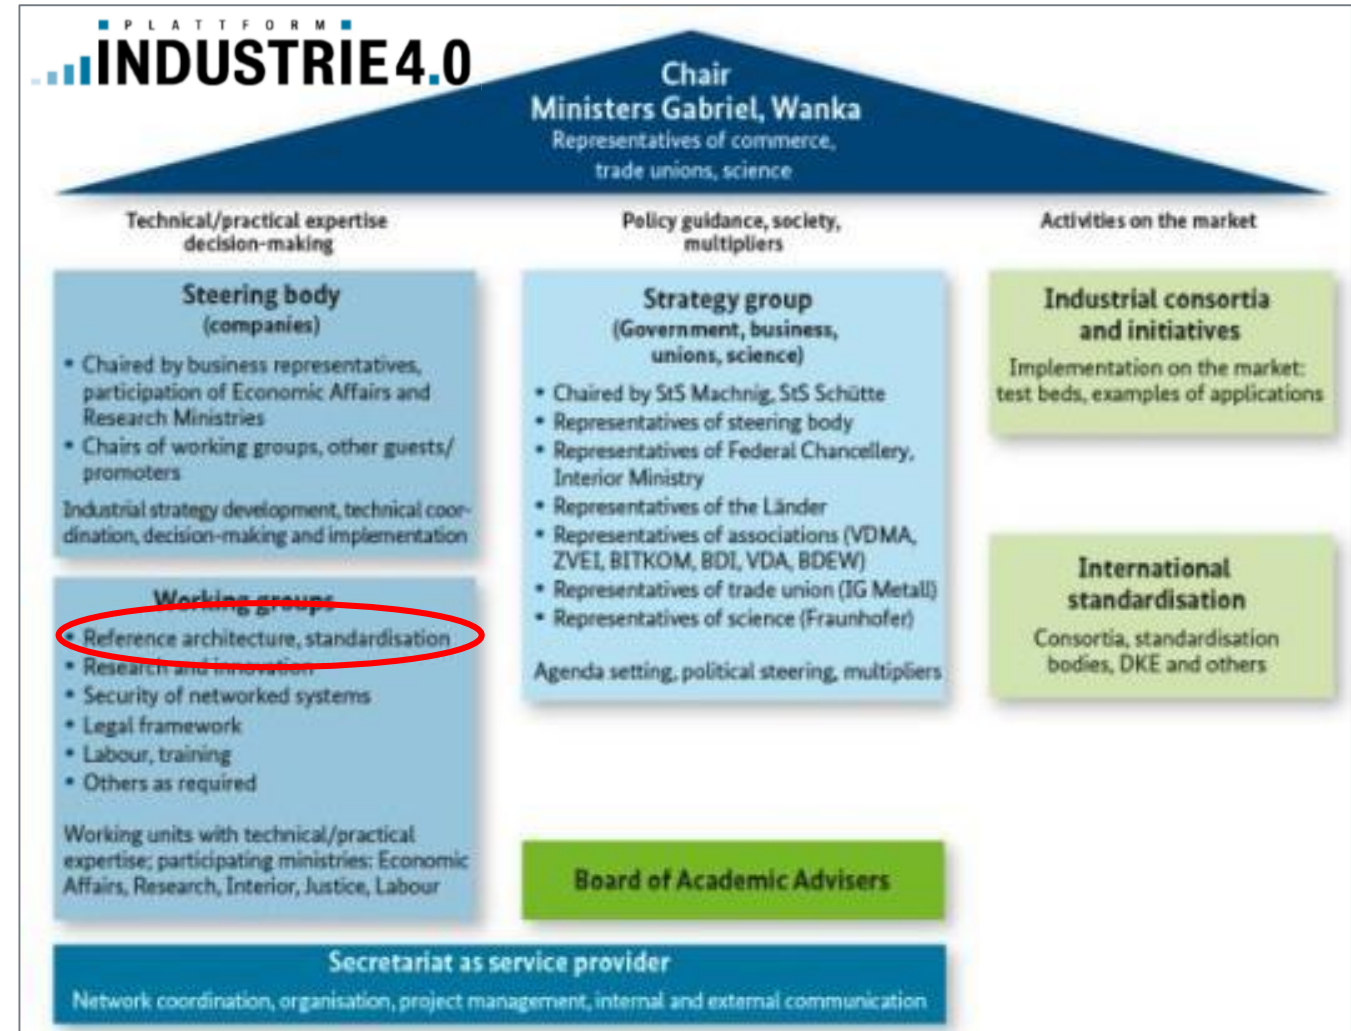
PLATTFORM
INDUSTRIE 4.0

Chair
Ministers Gabriel, Wanka
Representatives of commerce, trade unions, science

Technical/practical expertise decision-making

Policy guidance, society, multipliers

Activities on the market

Steering body
(companies)
• Chaired by business representatives, participation of Economic Affairs and Research Ministries
• Chairs of working groups, other guests/ promoters
Industrial strategy development, technical coordination, decision-making and implementation

Working groups
• Reference architecture, standardisation
• Research and innovation
• Security of networked systems
• Legal framework
• Labour, training
• Others as required
Working units with technical/practical expertise; participating ministries: Economic Affairs, Research, Interior, Justice, Labour

Strategy group
(Government, business, unions, science)
• Chaired by StS Machnig, StS Schütte
• Representatives of steering body
• Representatives of Federal Chancellery, Interior Ministry
• Representatives of the Länder
• Representatives of associations (VDMA, ZVEI, BITKOM, BDI, VDA, BDEW)
• Representatives of trade union (IG Metall)
• Representatives of science (Fraunhofer)
Agenda setting, political steering, multipliers

Board of Academic Advisers

Industrial consortia and initiatives
Implementation on the market: test beds, examples of applications

International standardisation
Consortia, standardisation bodies, DKE and others

Secretariat as service provider
Network coordination, organisation, project management, internal and external communication